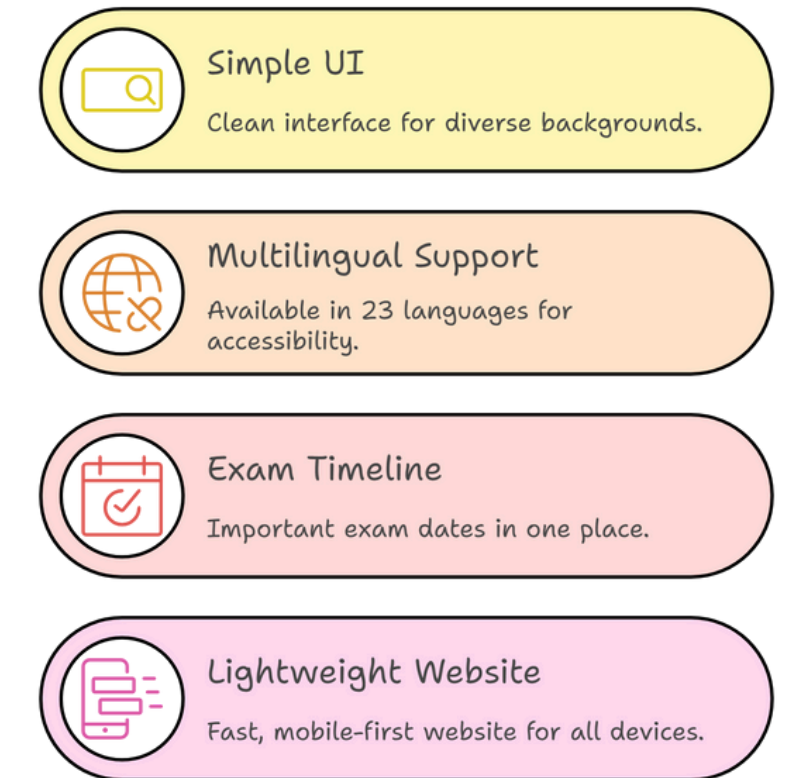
Simple UI

Clean interface for diverse backgrounds.

Multilingual Support

Available in 23 languages for accessibility.

Exam Timeline

Important exam dates in one place.

Lightweight Website

Fast, mobile-first website for all devices.